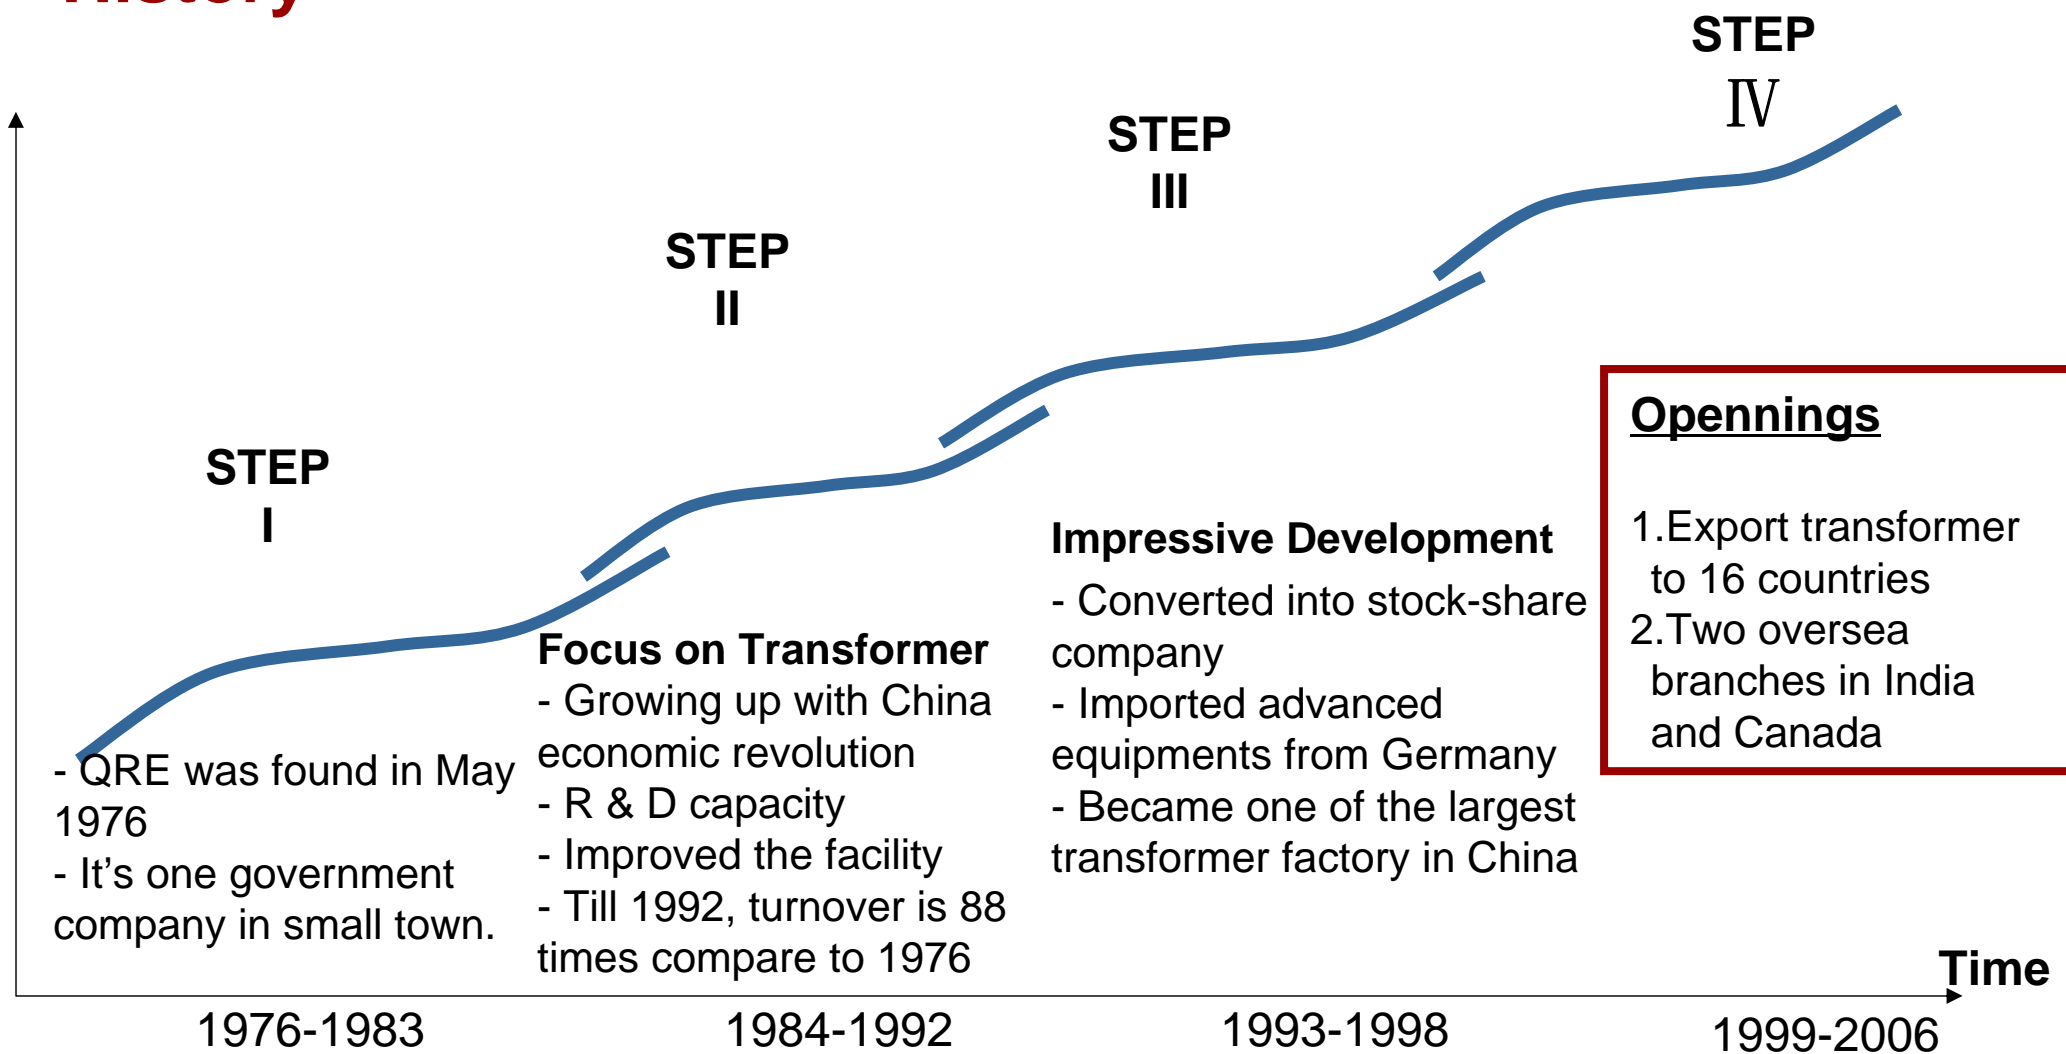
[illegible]

STEP
IV

STEP
III

STEP
II

STEP
I

Openings

1.Export transformer to 16 countries
2.Two oversea branches in India and Canada

Impressive Development
- Converted into stock-share company
- Imported advanced equipments from Germany
- Became one of the largest transformer factory in China

Focus on Transformer
- Growing up with China economic revolution
- R & D capacity
- Improved the facility
- Till 1992, turnover is 88 times compare to 1976

- QRE was found in May 1976
- It's one government company in small town.

Time

1976-1983
1984-1992
1993-1998
1999-2006